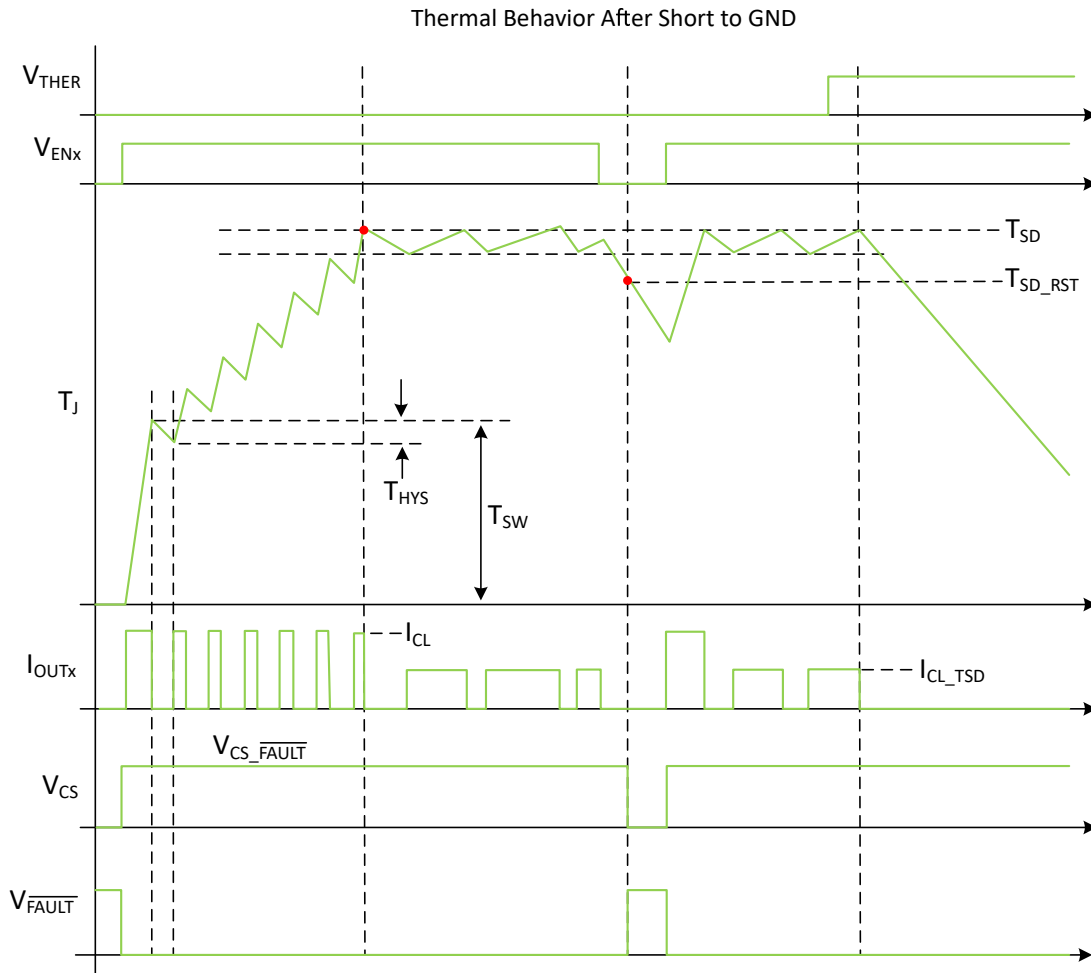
Thermal Behavior After Short to GND

$V_{THER}$

$V_{ENx}$

$T_{SD}$

$T_{SD\_RST}$

$T_J$

$T_{HYS}$

$T_{SW}$

$I_{CL}$

$I_{OUTx}$

$I_{CL\_TSD}$

$V_{CS\_\overline{FAULT}}$

$V_{CS}$

$V_{\overline{FAULT}}$